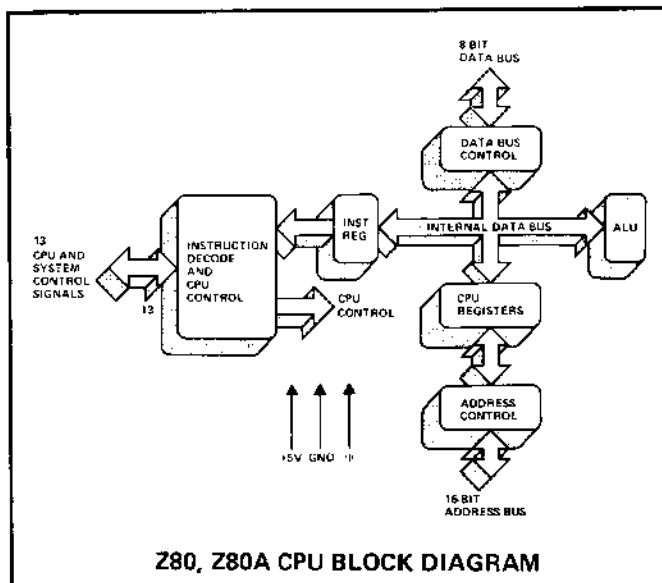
8 BIT
DATA BUS

DATA BUS
CONTROL

13
CPU AND
SYSTEM
CONTROL
SIGNALS

13

INSTRUCTION
DECODE
AND
CPU
CONTROL

INST
REG

INTERNAL DATA BUS

ALU

CPU
CONTROL

CPU
REGISTERS

ADDRESS
CONTROL

+5V GND Φ

16 BIT
ADDRESS BUS

Z80, Z80A CPU BLOCK DIAGRAM